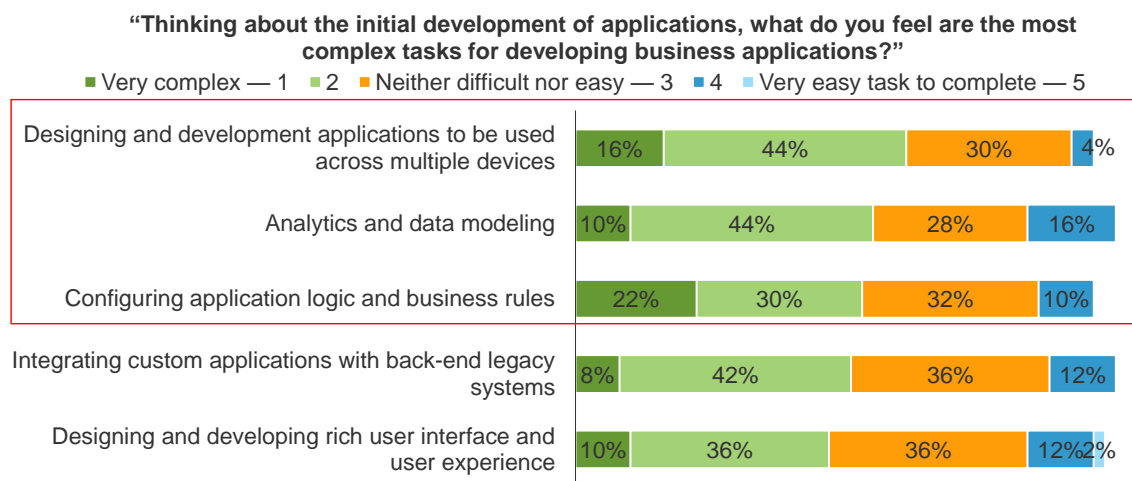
“Thinking about the initial development of applications, what do you feel are the most complex tasks for developing business applications?”

Very complex — 1   2   Neither difficult nor easy — 3   4   Very easy task to complete — 5

Designing and development applications to be used across multiple devices 16% 44% 30% 4%

Analytics and data modeling 10% 44% 28% 16%

Configuring application logic and business rules 22% 30% 32% 10%

Integrating custom applications with back-end legacy systems 8% 42% 36% 12%

Designing and developing rich user interface and user experience 10% 36% 36% 12% 2%